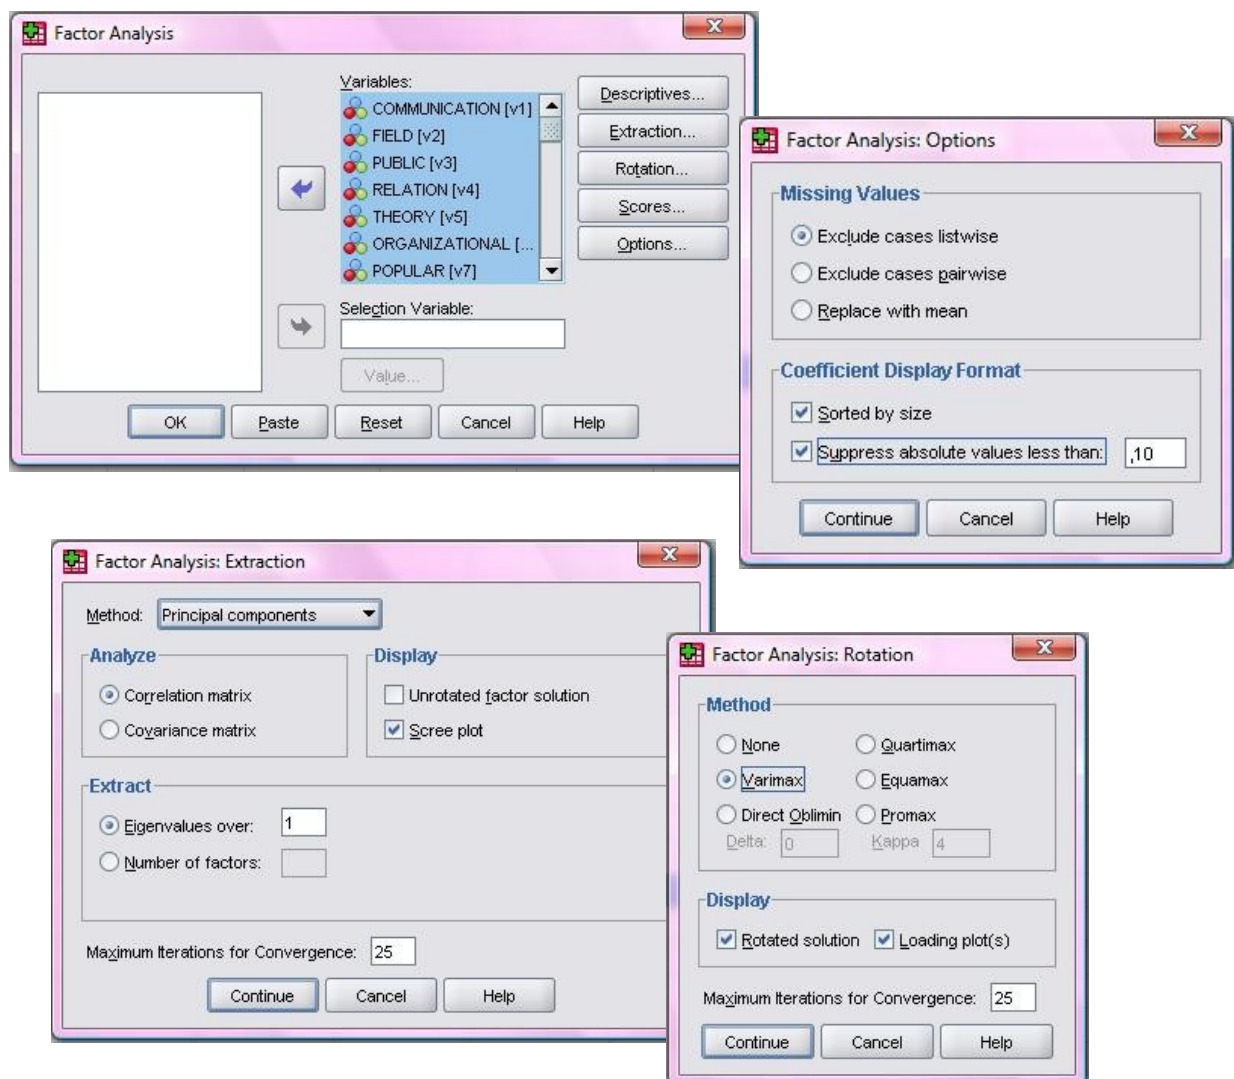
Factor Analysis

Variables:
COMMUNICATION [v1]
FIELD [v2]
PUBLIC [v3]
RELATION [v4]
THEORY [v5]
ORGANIZATIONAL [...
POPULAR [v7]

Descriptives...
Extraction...
Rotation...
Scores...
Options...

Selection Variable:
Value...

OK
Paste
Reset
Cancel
Help

Factor Analysis: Options

Missing Values
Exclude cases listwise
Exclude cases pairwise
Replace with mean

Coefficient Display Format
Sorted by size
Suppress absolute values less than: ,10

Continue
Cancel
Help

Factor Analysis: Extraction

Method: Principal components

Analyze
Correlation matrix
Covariance matrix

Display
Unrotated factor solution
Scree plot

Extract
Eigenvalues over: 1
Number of factors:

Maximum Iterations for Convergence: 25

Continue
Cancel
Help

Factor Analysis: Rotation

Method
None
Quartimax
Varimax
Equamax
Direct Oblimin
Promax
Delta: 0
Kappa 4

Display
Rotated solution
Loading plot(s)

Maximum Iterations for Convergence: 25

Continue
Cancel
Help